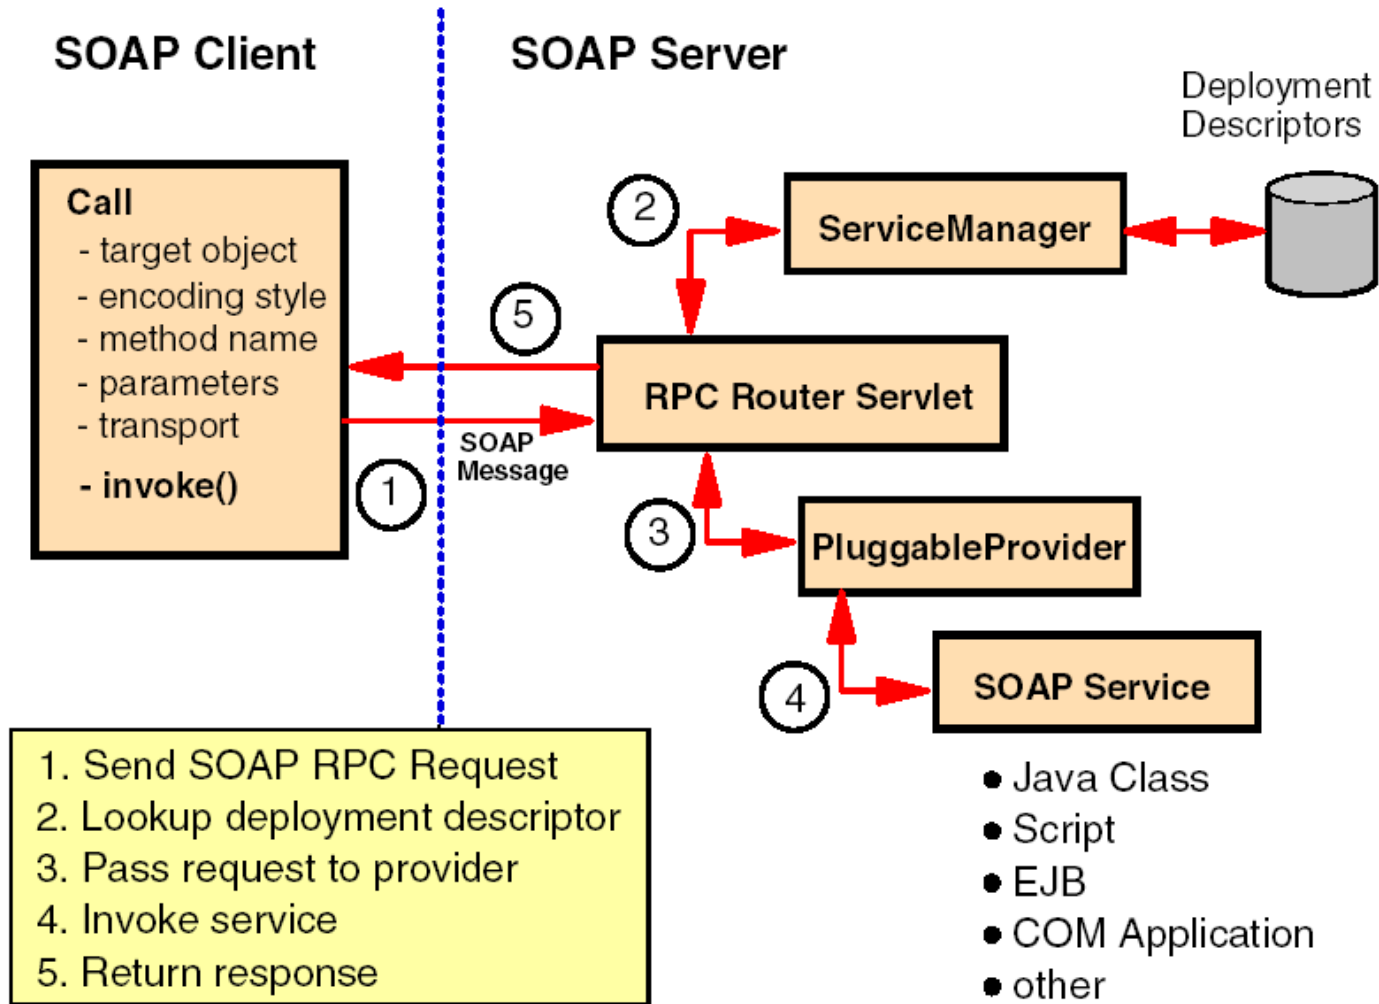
SOAP Client

SOAP Server

Deployment Descriptors

Call
- target object
- encoding style
- method name
- parameters
- transport
- invoke()

2

ServiceManager

5

RPC Router Servlet

SOAP Message

1

3

PluggableProvider

4

SOAP Service

1. Send SOAP RPC Request
2. Lookup deployment descriptor
3. Pass request to provider
4. Invoke service
5. Return response

• Java Class
• Script
• EJB
• COM Application
• other